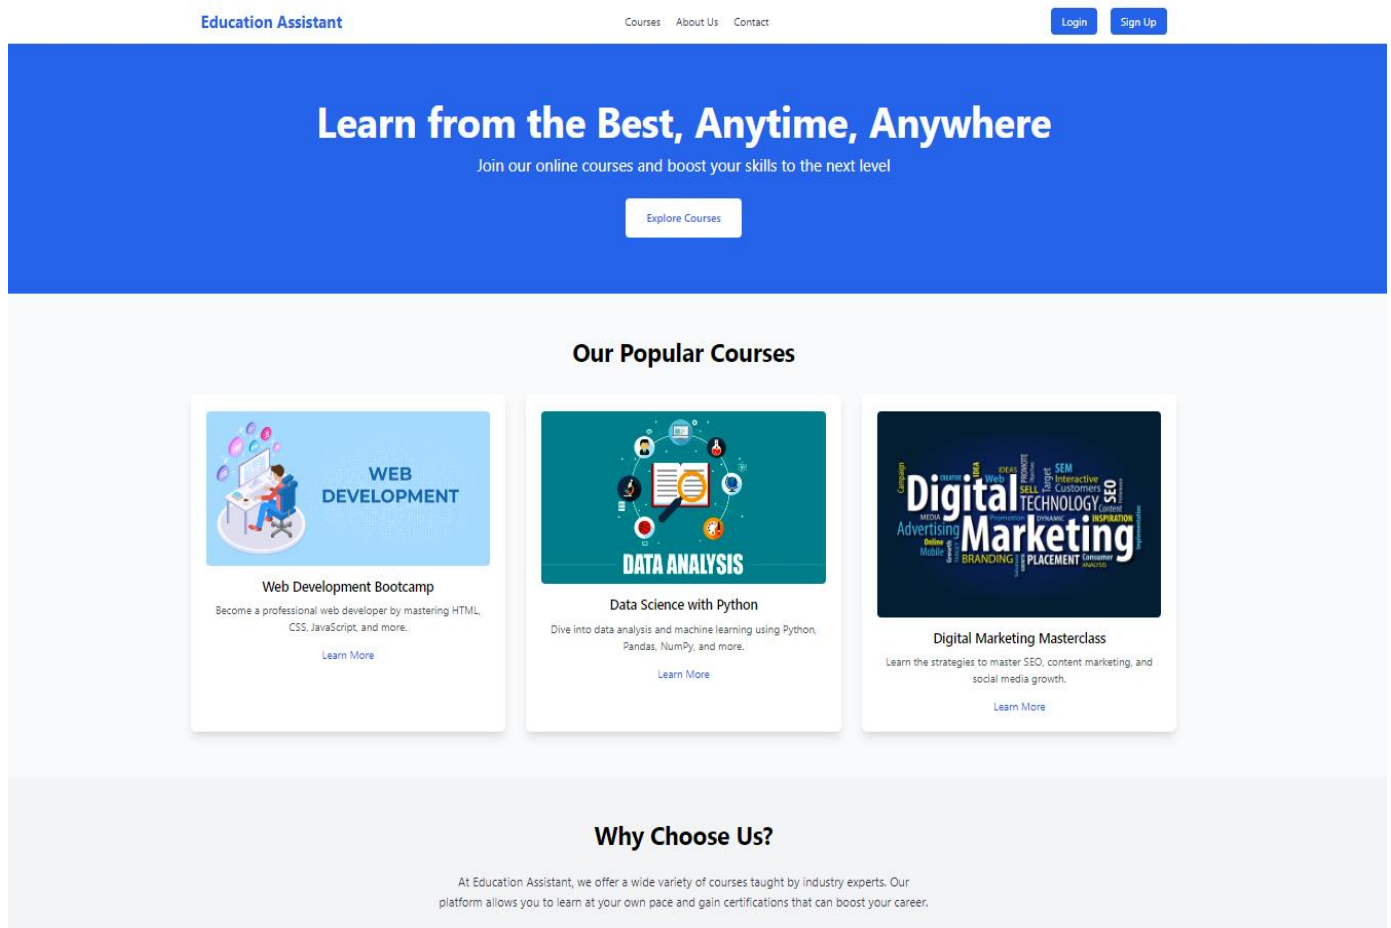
Education Assistant

Courses About Us Contact

Login Sign Up

Learn from the Best, Anytime, Anywhere

Join our online courses and boost your skills to the next level

Explore Courses

Our Popular Courses

WEB DEVELOPMENT

Web Development Bootcamp

Become a professional web developer by mastering HTML, CSS, JavaScript, and more.

Learn More

DATA ANALYSIS

Data Science with Python

Dive into data analysis and machine learning using Python, Pandas, NumPy, and more.

Learn More

Digital Marketing SEM Web Interactive Customers SEO TECHNOLOGY Content Advertising MEDIA Online Mobile BRANDING PLACEMENT INSPIRATION IDEAS SELL Consumer

Digital Marketing Masterclass

Learn the strategies to master SEO, content marketing, and social media growth.

Learn More

Why Choose Us?

At Education Assistant, we offer a wide variety of courses taught by industry experts. Our platform allows you to learn at your own pace and gain certifications that can boost your career.